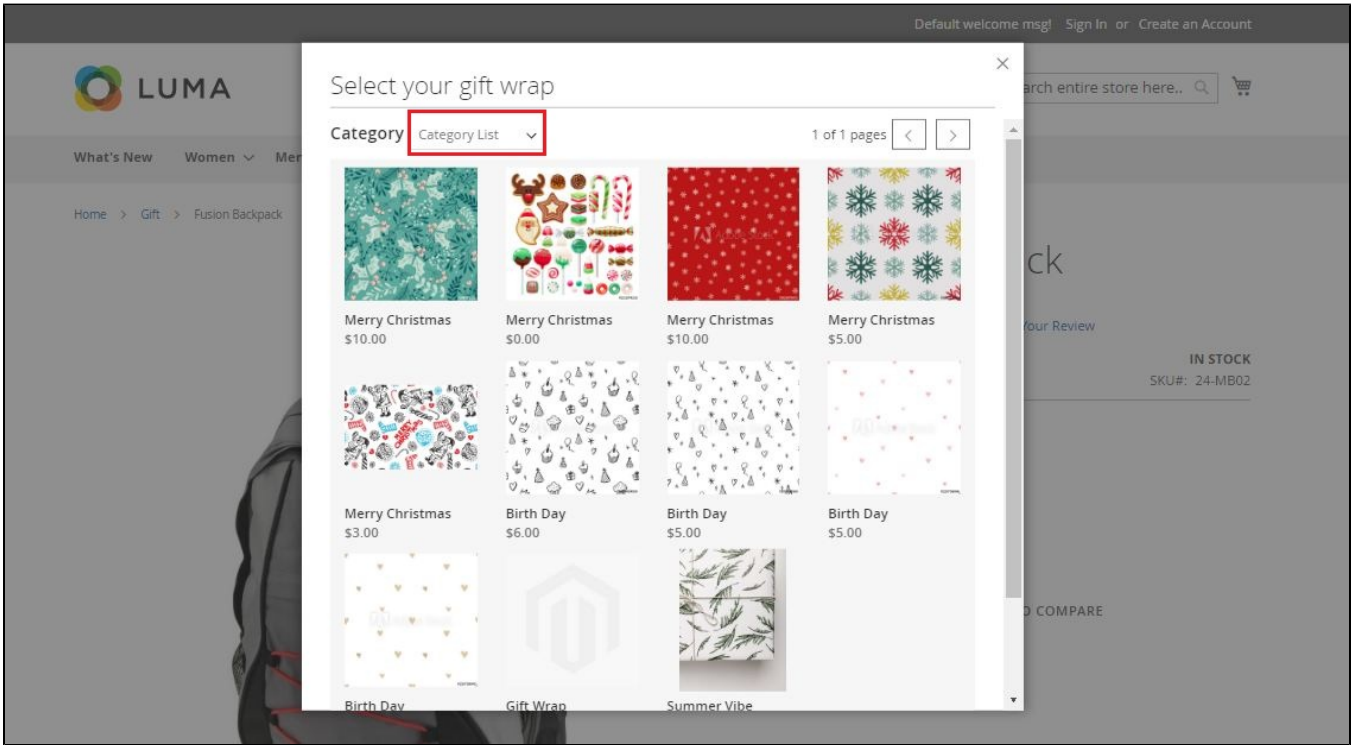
Default welcome msg! Sign In or Create an Account

LUMA

arch entire store here..

What's New Women Mer

Home > Gift > Fusion Backpack

ck

Your Review

IN STOCK
SKU#: 24-MB02

COMPARE

Select your gift wrap

×

Category Category List

1 of 1 pages < >

Merry Christmas
$10.00

Merry Christmas
$0.00

Merry Christmas
$10.00

Merry Christmas
$5.00

Merry Christmas
$3.00

Birth Day
$6.00

Birth Day
$5.00

Birth Day
$5.00

Birth Day

Gift Wrap

Summer Vibe